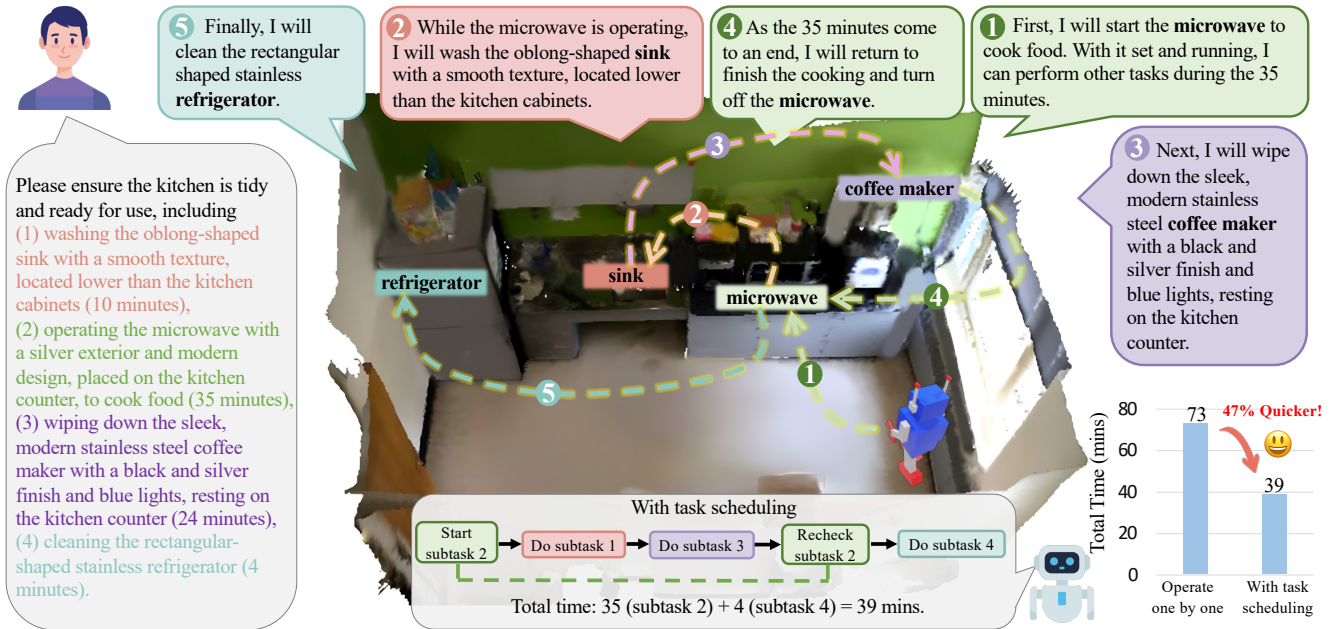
5 Finally, I will clean the rectangular shaped stainless **refrigerator**.

2 While the microwave is operating, I will wash the oblong-shaped **sink** with a smooth texture, located lower than the kitchen cabinets.

4 As the 35 minutes come to an end, I will return to finish the cooking and turn off the **microwave**.

1 First, I will start the **microwave** to cook food. With it set and running, I can perform other tasks during the 35 minutes.

3 Next, I will wipe down the sleek, modern stainless steel **coffee maker** with a black and silver finish and blue lights, resting on the kitchen counter.

Please ensure the kitchen is tidy and ready for use, including (1) washing the oblong-shaped sink with a smooth texture, located lower than the kitchen cabinets (10 minutes), (2) operating the microwave with a silver exterior and modern design, placed on the kitchen counter, to cook food (35 minutes), (3) wiping down the sleek, modern stainless steel coffee maker with a black and silver finish and blue lights, resting on the kitchen counter (24 minutes), (4) cleaning the rectangular-shaped stainless refrigerator (4 minutes).

coffee maker

3

2

sink

refrigerator

microwave

4

1

5

With task scheduling

Start subtask 2 → Do subtask 1 → Do subtask 3 → Recheck subtask 2 → Do subtask 4

Total time: 35 (subtask 2) + 4 (subtask 4) = 39 mins.

47% Quicker!

Total Time (mins)

80
60
40
20
0

73
39

Operate one by one
With task scheduling